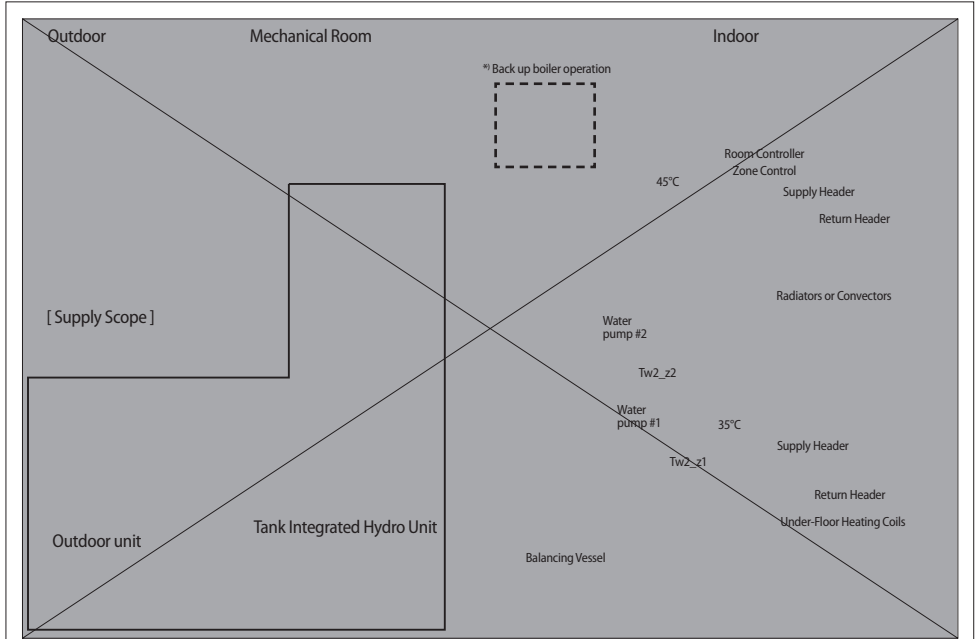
Outdoor

Mechanical Room

Indoor

*) Back up boiler operation

Room Controller
Zone Control

45°C

Supply Header

Return Header

Radiators or Convectors

[ Supply Scope ]

Water pump #2

Tw2_z2

Water pump #1

35°C

Supply Header

Tw2_z1

Return Header

Under-Floor Heating Coils

Outdoor unit

Tank Integrated Hydro Unit

Balancing Vessel